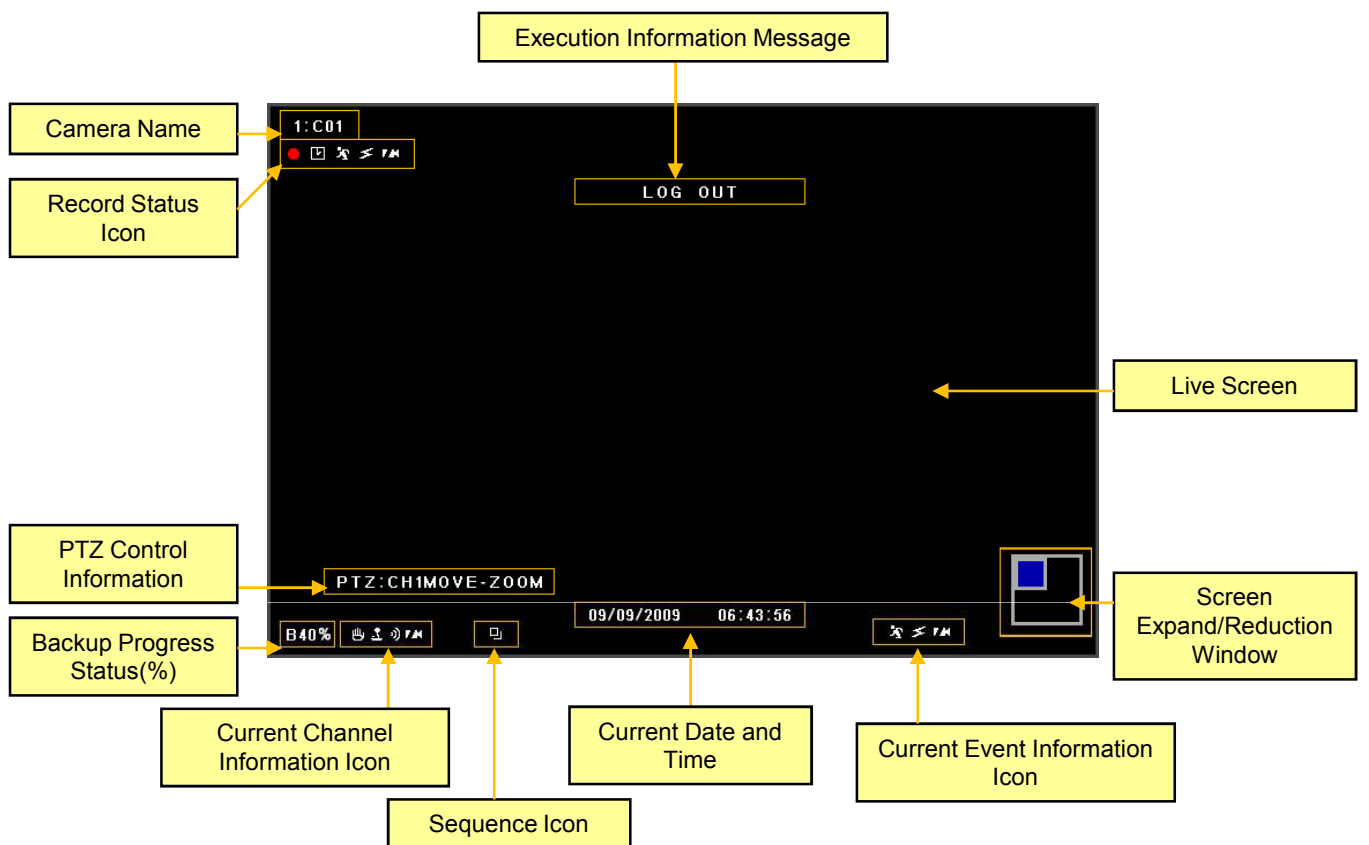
Execution Information Message

Camera Name

1:C01

Record Status Icon

LOG OUT

Live Screen

PTZ Control Information

PTZ:CH1MOVE-ZOOM

Backup Progress Status(%)

B40%

09/09/2009 06:43:56

Screen Expand/Reduction Window

Current Channel Information Icon

Current Date and Time

Current Event Information Icon

Sequence Icon